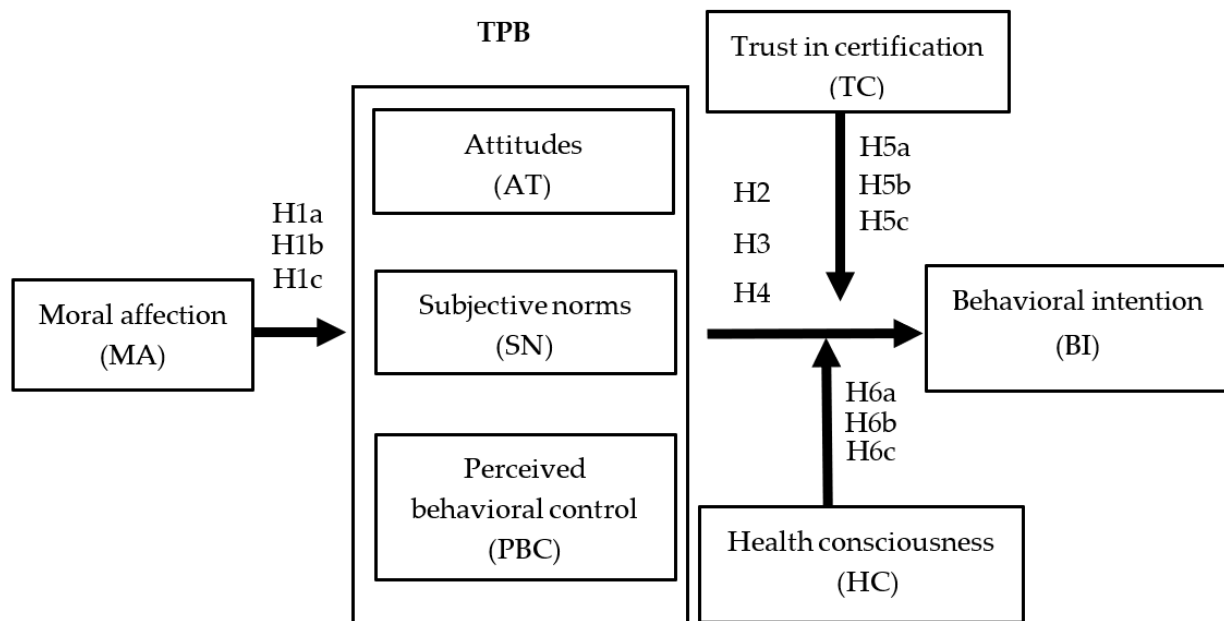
TPB

Trust in certification (TC)

Attitudes (AT)

H5a
H5b
H5c

H2
H3
H4

H1a
H1b
H1c

Moral affection (MA)

Subjective norms (SN)

Behavioral intention (BI)

H6a
H6b
H6c

Perceived behavioral control (PBC)

Health consciousness (HC)